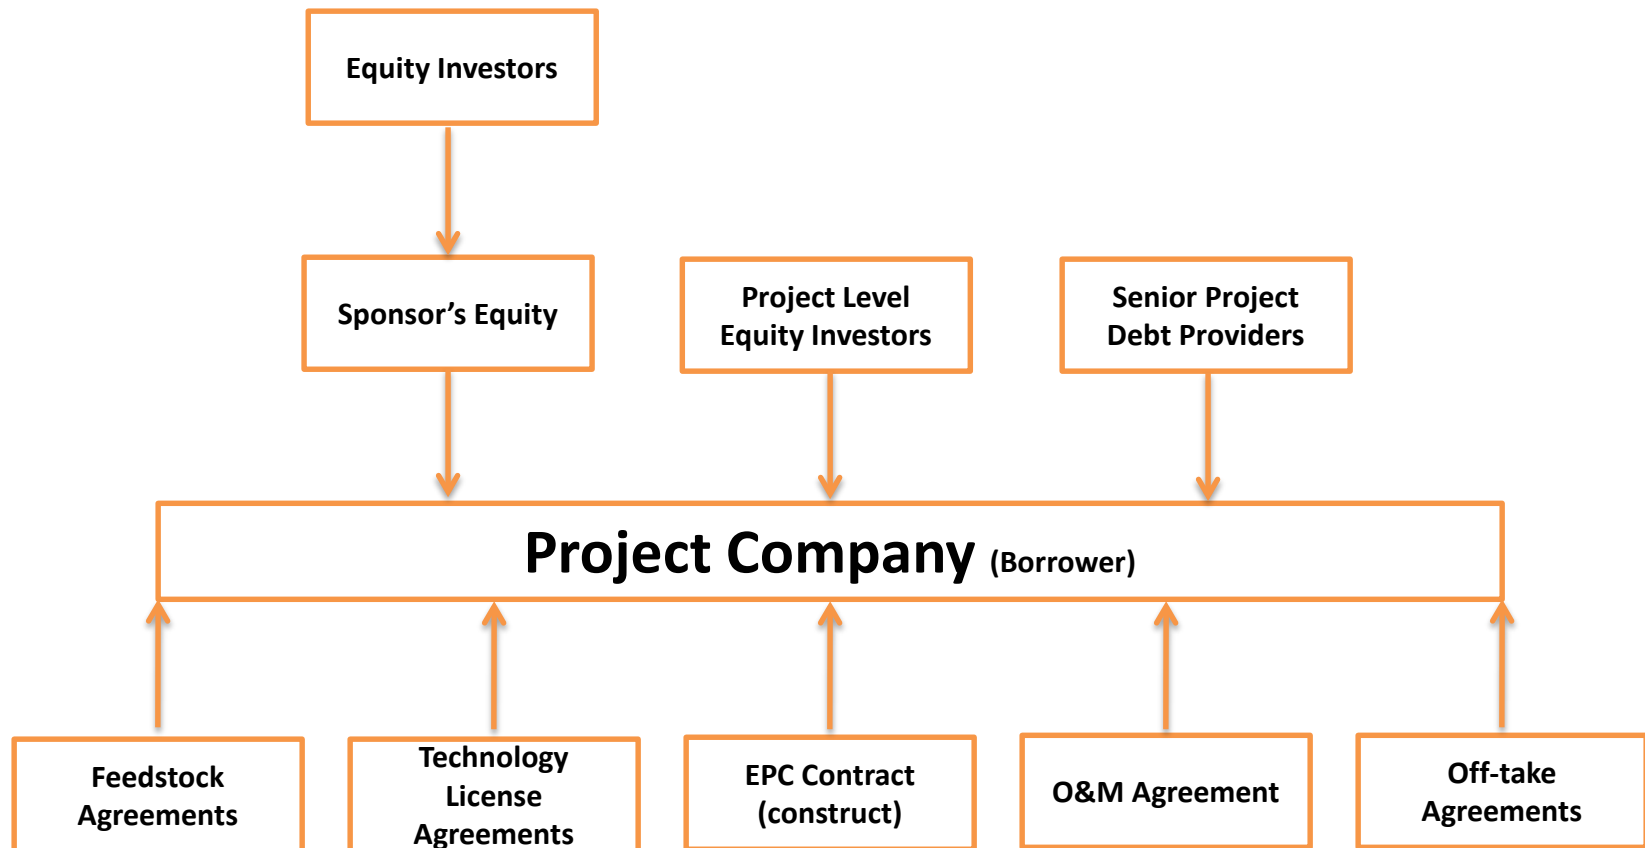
Equity Investors

Sponsor’s Equity

Project Level Equity Investors

Senior Project Debt Providers

Project Company (Borrower)

Feedstock Agreements

Technology License Agreements

EPC Contract (construct)

O&M Agreement

Off-take Agreements